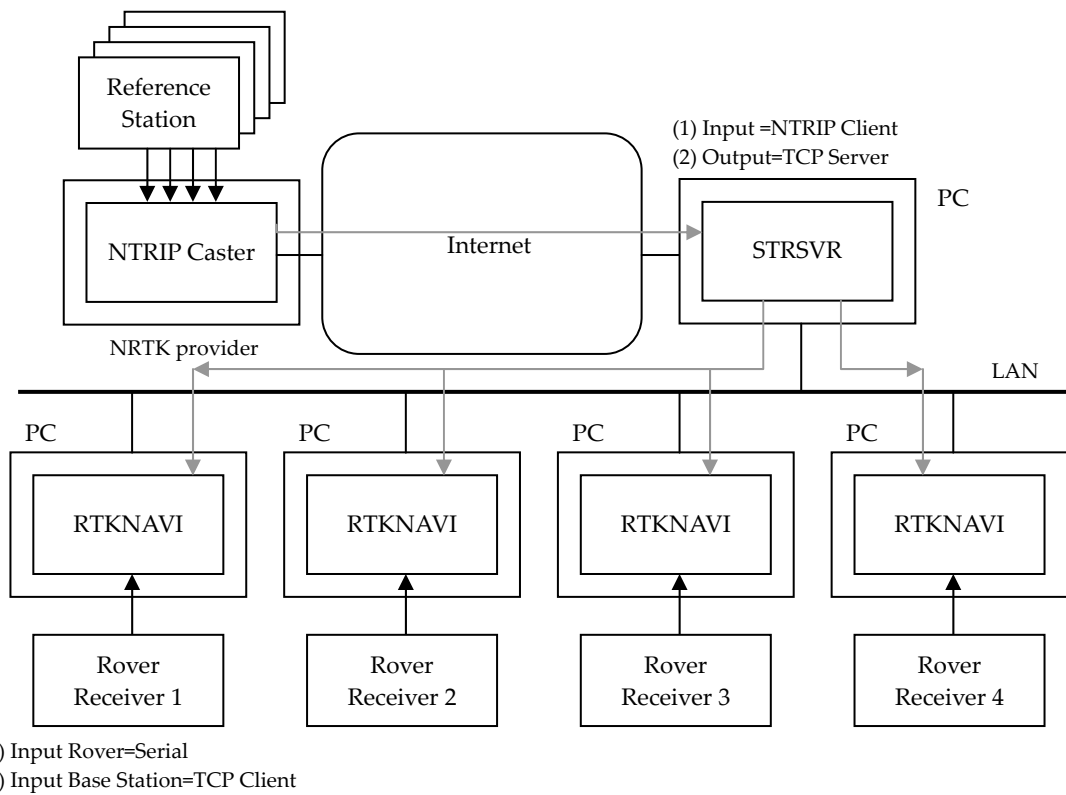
Reference Station

(1) Input =NTRIP Client
(2) Output=TCP Server

PC

NTRIP Caster

Internet

STRSVR

NRTK provider

LAN

PC

PC

PC

PC

RTKNAVI

RTKNAVI

RTKNAVI

RTKNAVI

Rover Receiver 1

Rover Receiver 2

Rover Receiver 3

Rover Receiver 4

) Input Rover=Serial
) Input Base Station=TCP Client